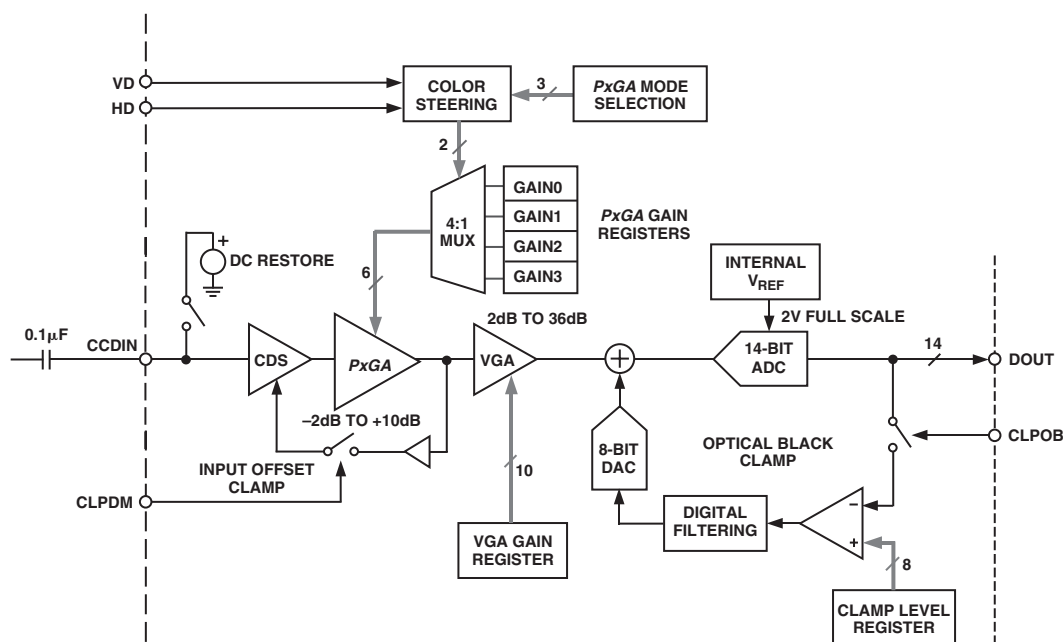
VD
HD
COLOR STEERING
3
PxGA MODE SELECTION
2
4:1 MUX
GAIN0
GAIN1
GAIN2
GAIN3
PxGA GAIN REGISTERS
DC RESTORE
6
INTERNAL $V_{REF}$
2V FULL SCALE
2dB TO 36dB
0.1μF
CCDIN
CDS
PxGA
VGA
14-BIT ADC
14
DOUT
–2dB TO +10dB
OPTICAL BLACK CLAMP
CLPOB
8-BIT DAC
INPUT OFFSET CLAMP
10
CLPDM
DIGITAL FILTERING
–
+
8
VGA GAIN REGISTER
CLAMP LEVEL REGISTER